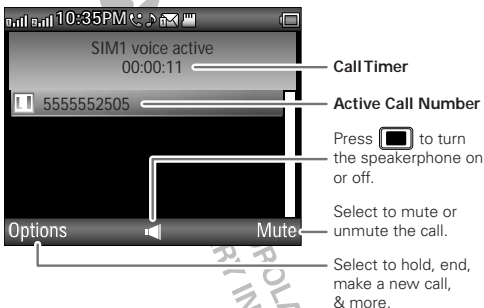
10:35PM

SIM1 voice active
00:00:11

5555552505

Options Mute

Call Timer

Active Call Number

Press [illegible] to turn the speakerphone on or off.

Select to mute or unmute the call.

Select to hold, end, make a new call, & more.